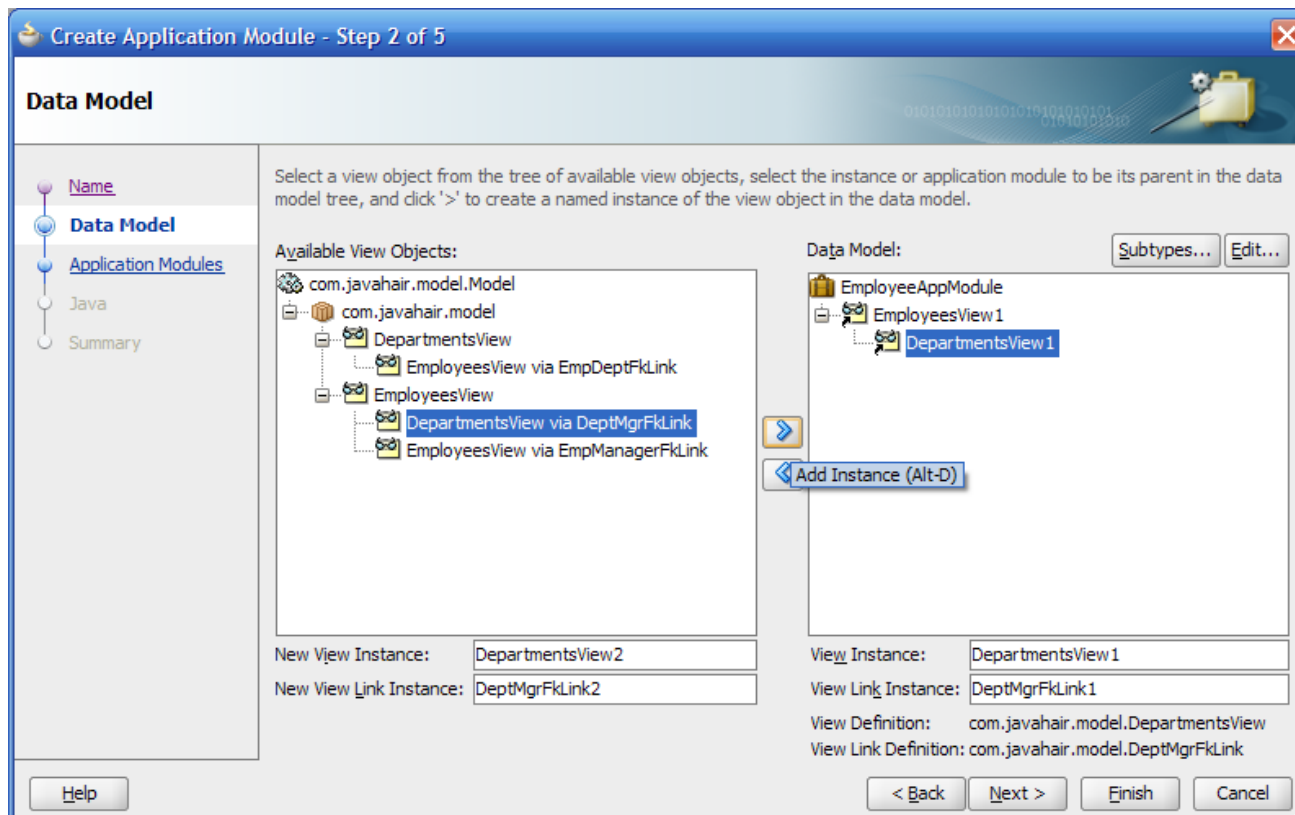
Create Application Module - Step 2 of 5

Data Model

0101010101010101010101010101

Name
Data Model
Application Modules
Java
Summary

Select a view object from the tree of available view objects, select the instance or application module to be its parent in the data model tree, and click '>' to create a named instance of the view object in the data model.

Available View Objects:

com.javahair.model.Model
com.javahair.model
DepartmentsView
EmployeesView via EmpDeptFkLink
EmployeesView
DepartmentsView via DeptMgrFkLink
EmployeesView via EmpManagerFkLink

Add Instance (Alt-D)

Data Model:
Subtypes...
Edit...

EmployeeAppModule
EmployeesView1
DepartmentsView1

New View Instance: DepartmentsView2
New View Link Instance: DeptMgrFkLink2

View Instance: DepartmentsView1
View Link Instance: DeptMgrFkLink1
View Definition: com.javahair.model.DepartmentsView
View Link Definition: com.javahair.model.DeptMgrFkLink

Help
< Back
Next >
Finish
Cancel